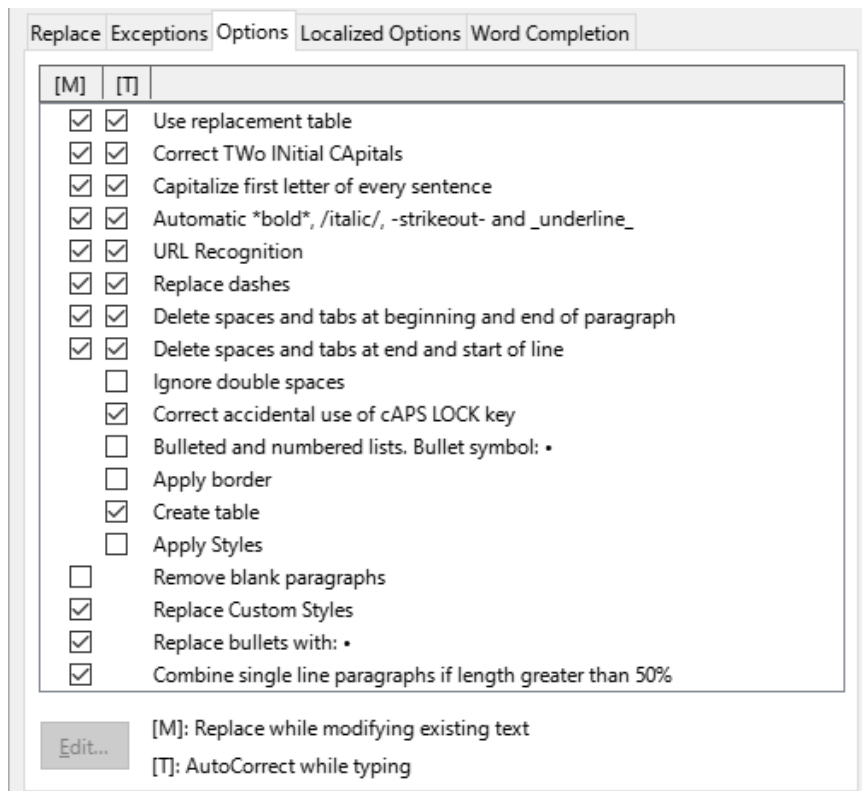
Replace Exceptions Options Localized Options Word Completion

| [M] | [T] | |
|---|---|---|
| ☑ | ☑ | Use replacement table |
| ☑ | ☑ | Correct TWo INitial CApitals |
| ☑ | ☑ | Capitalize first letter of every sentence |
| ☑ | ☑ | Automatic \*bold\*, /italic/, -strikeout- and \_underline\_ |
| ☑ | ☑ | URL Recognition |
| ☑ | ☑ | Replace dashes |
| ☑ | ☑ | Delete spaces and tabs at beginning and end of paragraph |
| ☑ | ☑ | Delete spaces and tabs at end and start of line |
| | ☐ | Ignore double spaces |
| | ☑ | Correct accidental use of cAPS LOCK key |
| | ☐ | Bulleted and numbered lists. Bullet symbol: • |
| | ☐ | Apply border |
| | ☑ | Create table |
| | ☐ | Apply Styles |
| ☐ | | Remove blank paragraphs |
| ☑ | | Replace Custom Styles |
| ☑ | | Replace bullets with: • |
| ☑ | | Combine single line paragraphs if length greater than 50% |

Edit...

[M]: Replace while modifying existing text

[T]: AutoCorrect while typing